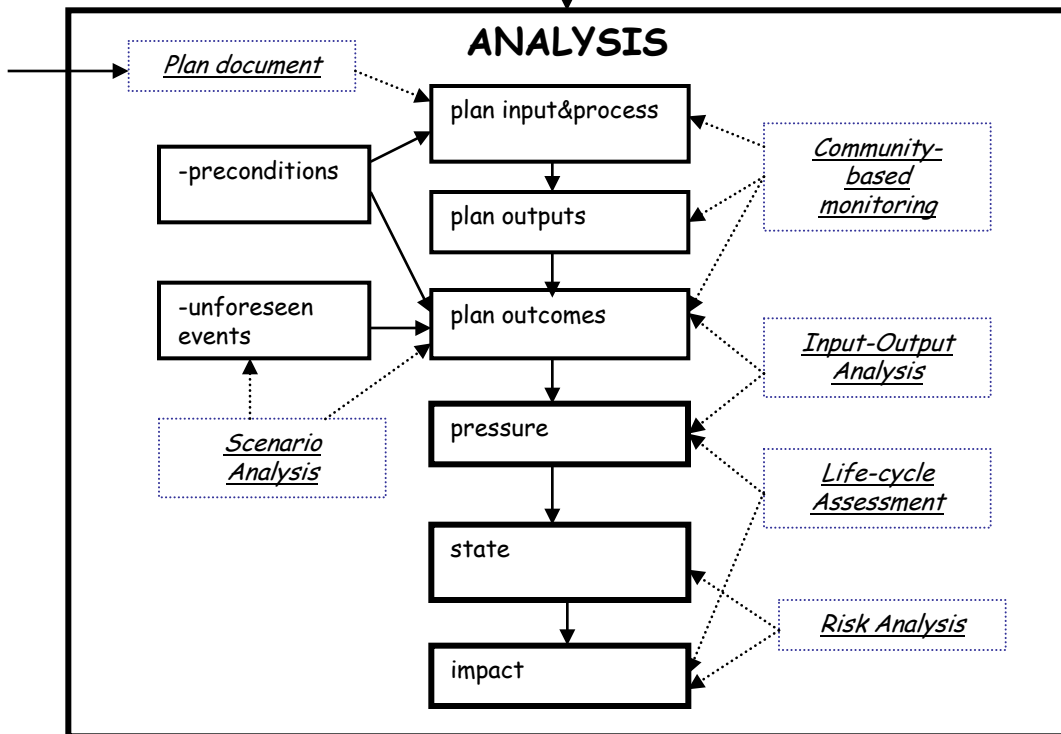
ANALYSIS

Plan document

plan input&process

-preconditions

Community-based monitoring

plan outputs

-unforeseen events

plan outcomes

Input-Output Analysis

pressure

Scenario Analysis

Life-cycle Assessment

state

Risk Analysis

impact